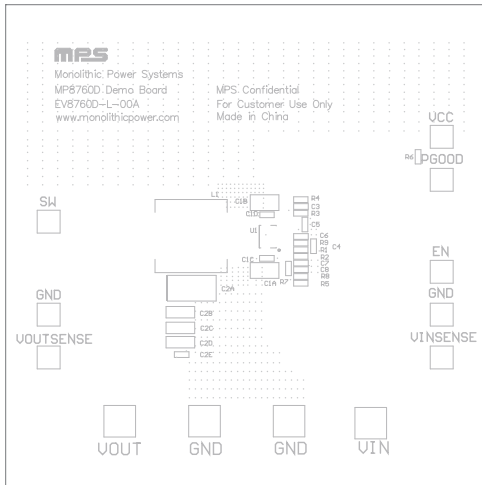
MPS
Monolithic Power Systems
MP8760D Demo Board
EV8760D-L-00A
www.monolithicpower.com

MPS Confidential
For Customer Use Only
Made in China

VCC
R6 PGOOD

SW

L1
C1B
C1D
R4
C3
R3
C5
U1
C6
R9
R1
C4
R2
C7
C8
R8
R5
C1C
C1A
R7
C2A

EN
GND
GND
VOUTSENSE
VINSENSE

C2B
C2C
C2D
C2E

VOUT
GND
GND
VIN